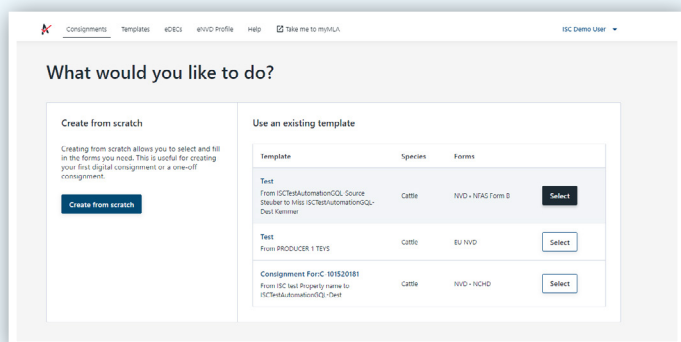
Consignments Templates eDECs eNVD Profile Help Take me to myMLA

ISC Demo User

What would you like to do?

Create from scratch

Creating from scratch allows you to select and fill in the forms you need. This is useful for creating your first digital consignment or a one-off consignment.

Create from scratch

Use an existing template

| Template | Species | Forms | |
|---|---|---|---|
| Test<br>From ISCTestAutomationGQL Source Steuber to Miss ISCTestAutomationGQL-Dest Kemmer | Cattle | NVD • NFAS Form B | Select |
| Test<br>From PRODUCER 1 TEYS | Cattle | EU NVD | Select |
| Consignment For:C 101520181<br>From ISC test Property name to ISCTestAutomationGQL-Dest | Cattle | NVD • NCHD | Select |